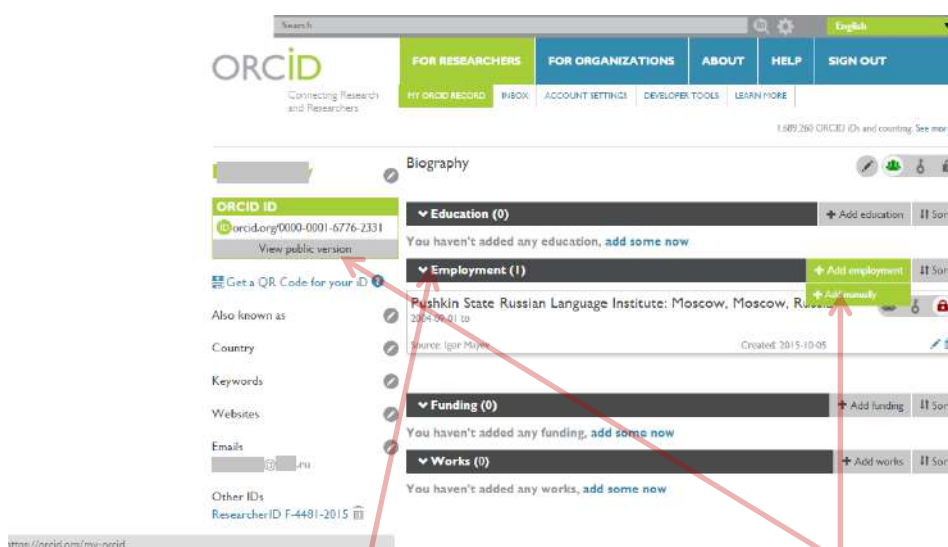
Search

English

ORCID

Connecting Research and Researchers

FOR RESEARCHERS FOR ORGANIZATIONS ABOUT HELP SIGN OUT

MY ORCID RECORD INBOX ACCOUNT SETTINGS DEVELOPER TOOLS LEARN MORE

1,689,260 ORCID iDs and counting. See mor

ORCID ID

orcid.org/0000-0001-6776-2331

View public version

Get a QR Code for your iD

Also known as

Country

Keywords

Websites

Emails

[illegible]@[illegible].ru

Other IDs

ResearcherID F-4481-2015

Biography

Education (0)

Add education

You haven't added any education, add some now

Employment (1)

Add employment

Add manually

Pushkin State Russian Language Institute: Moscow, Moscow, Russi

2004-09-01 to

Source: Igor Mayer

Created: 2015-10-05

Funding (0)

Add funding

You haven't added any funding, add some now

Works (0)

Add works

You haven't added any works, add some now

https://orcid.org/my-orcid